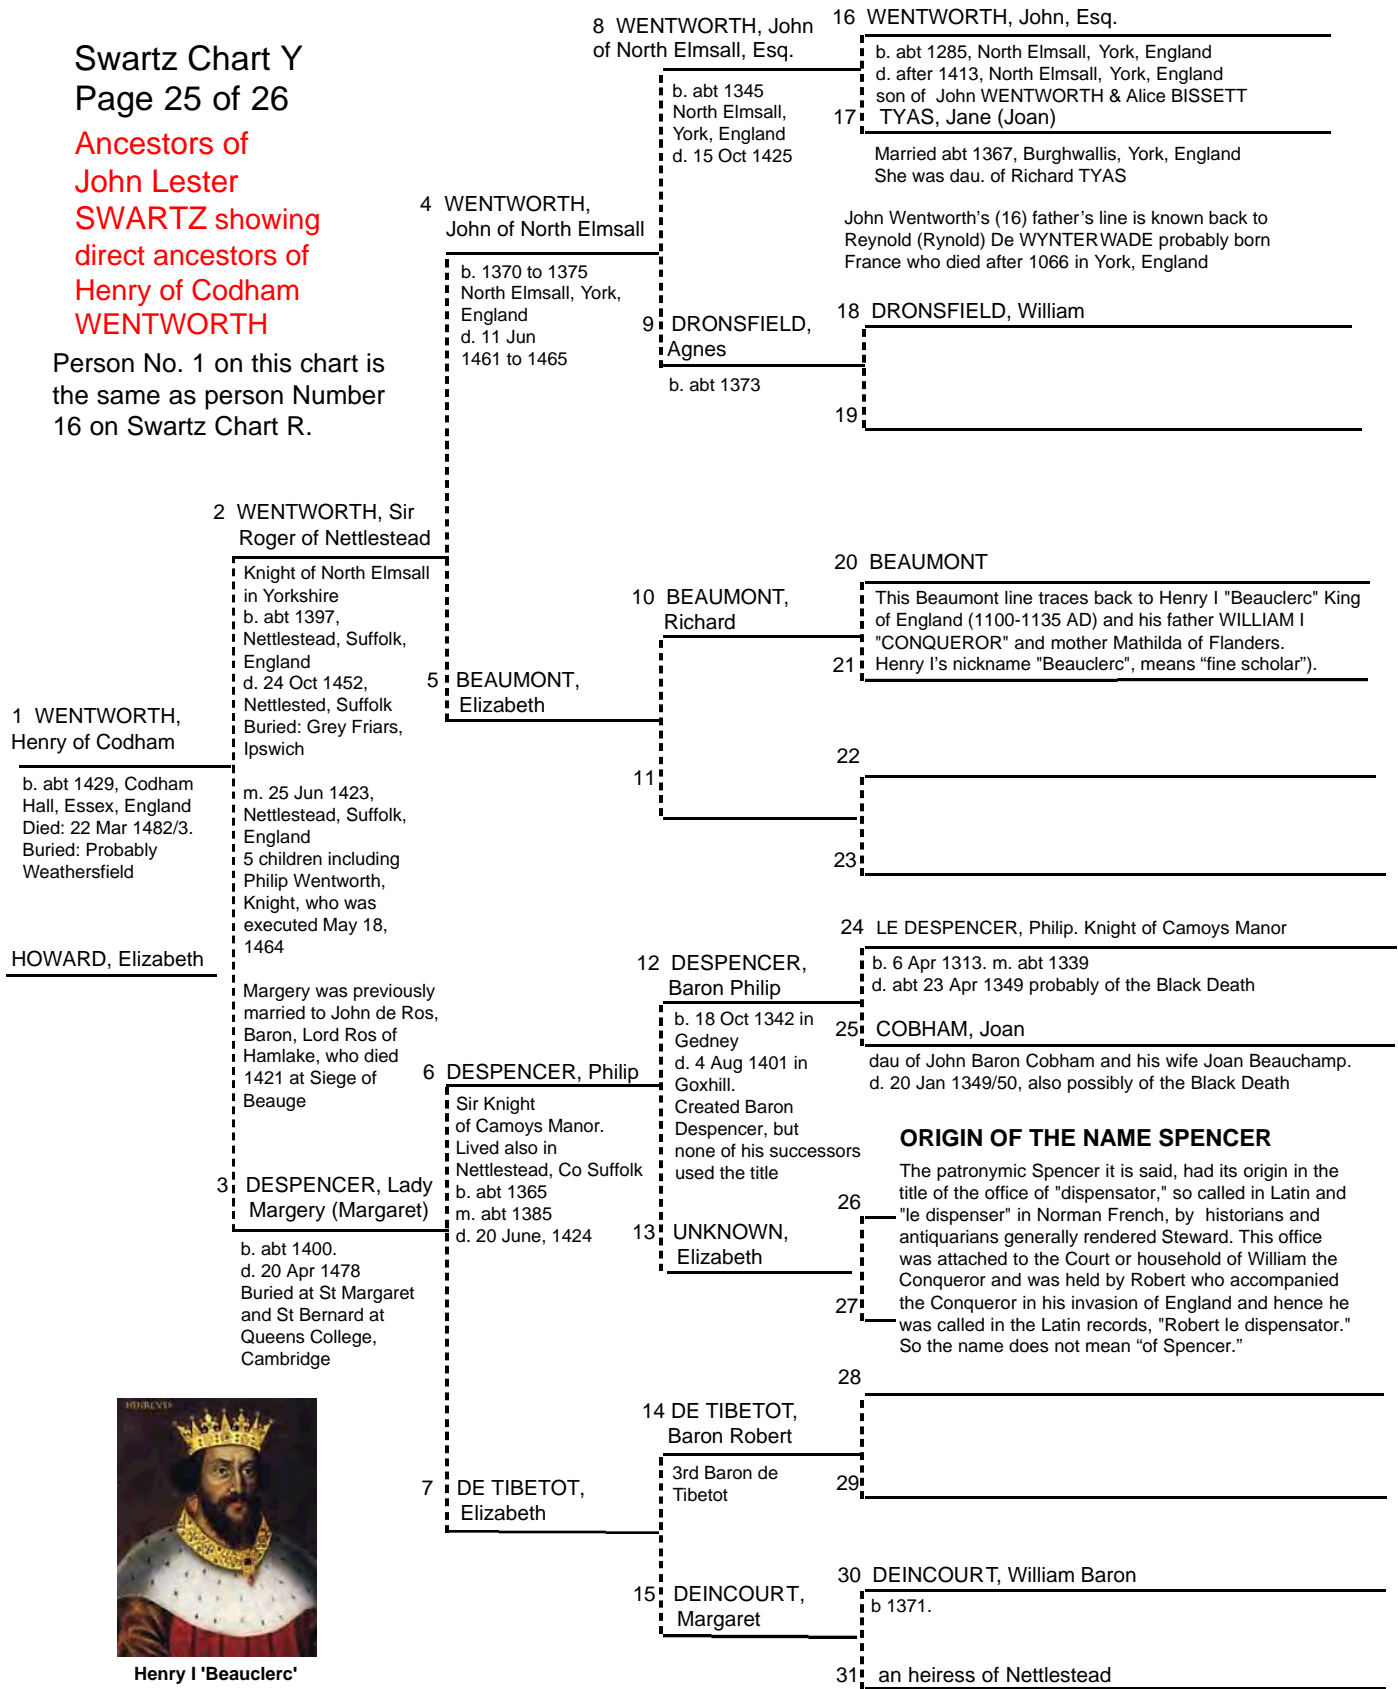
Swartz Chart Y
Page 25 of 26

Ancestors of John Lester SWARTZ showing direct ancestors of Henry of Codham WENTWORTH

Person No. 1 on this chart is the same as person Number 16 on Swartz Chart R.

1 WENTWORTH, Henry of Codham
b. abt 1429, Codham Hall, Essex, England
Died: 22 Mar 1482/3.
Buried: Probably Weathersfield

HOWARD, Elizabeth

2 WENTWORTH, Sir Roger of Nettlestead
Knight of North Elmsall in Yorkshire
b. abt 1397, Nettlestead, Suffolk, England
d. 24 Oct 1452, Nettlestead, Suffolk
Buried: Grey Friars, Ipswich

m. 25 Jun 1423, Nettlestead, Suffolk, England
5 children including Philip Wentworth, Knight, who was executed May 18, 1464

Margery was previously married to John de Ros, Baron, Lord Ros of Hamlake, who died 1421 at Siege of Beauge

3 DESPENCER, Lady Margery (Margaret)
b. abt 1400.
d. 20 Apr 1478
Buried at St Margaret and St Bernard at Queens College, Cambridge

4 WENTWORTH, John of North Elmsall
b. 1370 to 1375 North Elmsall, York, England
d. 11 Jun 1461 to 1465

5 BEAUMONT, Elizabeth

6 DESPENCER, Philip
Sir Knight of Camoys Manor.
Lived also in Nettlestead, Co Suffolk
b. abt 1365
m. abt 1385
d. 20 June, 1424

7 DE TIBETOT, Elizabeth

8 WENTWORTH, John of North Elmsall, Esq.
b. abt 1345 North Elmsall, York, England
d. 15 Oct 1425

9 DRONSFIELD, Agnes
b. abt 1373

10 BEAUMONT, Richard

11

12 DESPENCER, Baron Philip
b. 18 Oct 1342 in Gedney
d. 4 Aug 1401 in Goxhill.
Created Baron Despencer, but none of his successors used the title

13 UNKNOWN, Elizabeth

14 DE TIBETOT, Baron Robert
3rd Baron de Tibetot

15 DEINCOURT, Margaret

16 WENTWORTH, John, Esq.
b. abt 1285, North Elmsall, York, England
d. after 1413, North Elmsall, York, England
son of John WENTWORTH & Alice BISSETT

17 TYAS, Jane (Joan)
Married abt 1367, Burghwallis, York, England
She was dau. of Richard TYAS

John Wentworth’s (16) father’s line is known back to Reynold (Rynold) De WYNTERWADE probably born France who died after 1066 in York, England

18 DRONSFIELD, William

19

20 BEAUMONT
This Beaumont line traces back to Henry I "Beauclerc" King of England (1100-1135 AD) and his father WILLIAM I "CONQUEROR" and mother Mathilda of Flanders.
Henry I’s nickname "Beauclerc", means “fine scholar”).

21

22

23

24 LE DESPENCER, Philip. Knight of Camoys Manor
b. 6 Apr 1313. m. abt 1339
d. abt 23 Apr 1349 probably of the Black Death

25 COBHAM, Joan
dau of John Baron Cobham and his wife Joan Beauchamp.
d. 20 Jan 1349/50, also possibly of the Black Death

ORIGIN OF THE NAME SPENCER
The patronymic Spencer it is said, had its origin in the title of the office of "dispensator," so called in Latin and "le dispenser" in Norman French, by historians and antiquarians generally rendered Steward. This office was attached to the Court or household of William the Conqueror and was held by Robert who accompanied the Conqueror in his invasion of England and hence he was called in the Latin records, "Robert le dispensator." So the name does not mean “of Spencer.”

26

27

28

29

30 DEINCOURT, William Baron
b 1371.

31 an heiress of Nettlestead

HENRICVS I

Henry I 'Beauclerc'